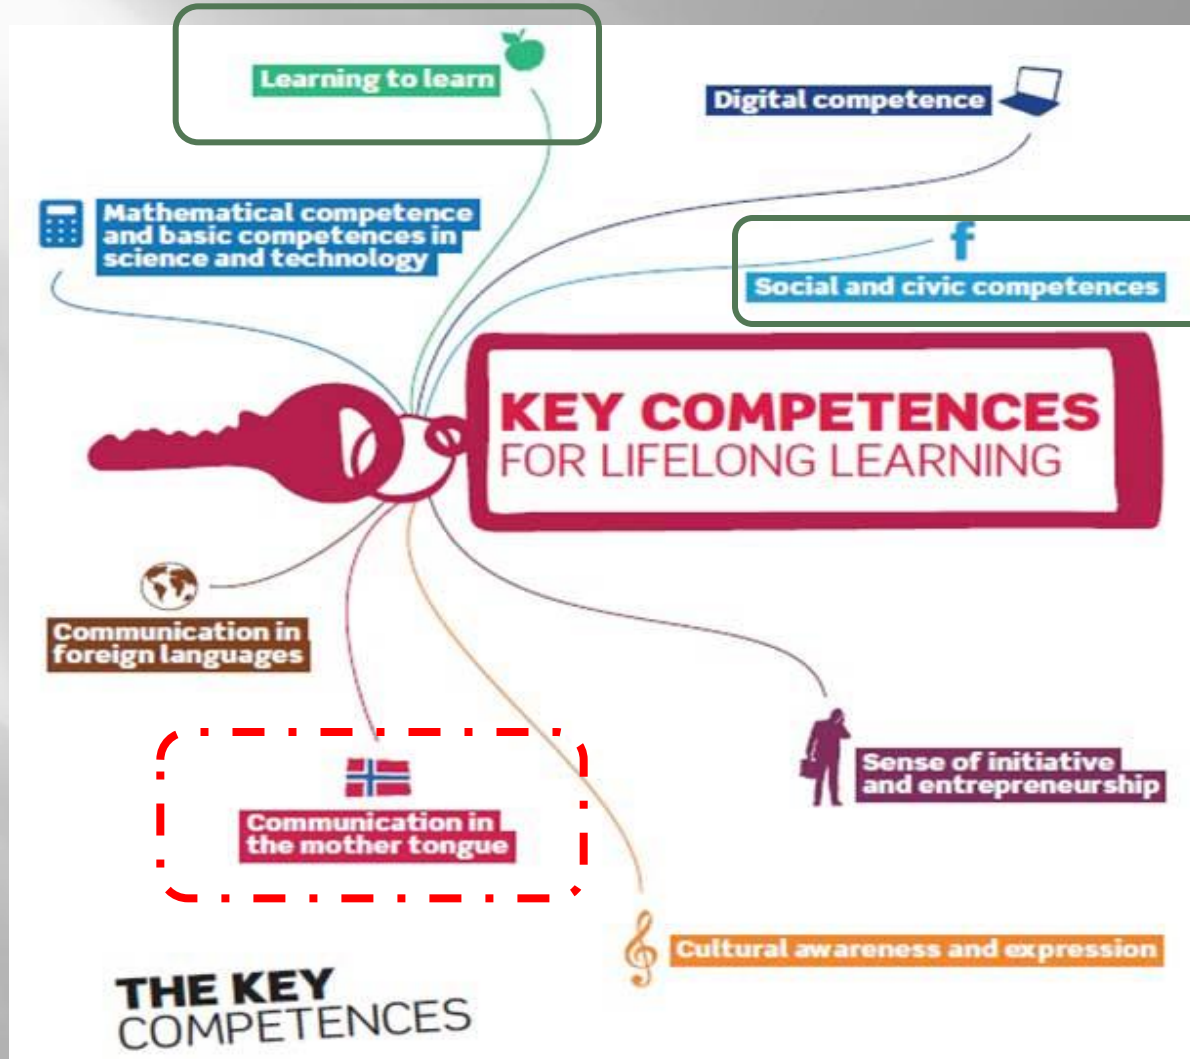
Learning to learn

Digital competence

Mathematical competence and basic competences in science and technology

f

Social and civic competences

KEY COMPETENCES
FOR LIFELONG LEARNING

Communication in foreign languages

Sense of initiative and entrepreneurship

Communication in the mother tongue

Cultural awareness and expression

THE KEY
COMPETENCES